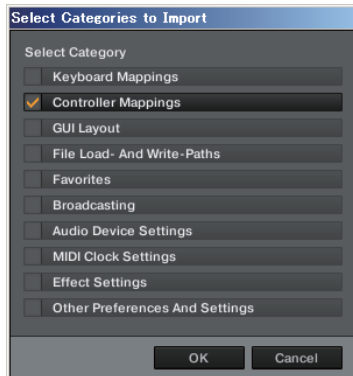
Select Categories to Import

Select Category

Keyboard Mappings

✓ Controller Mappings

GUI Layout

File Load- And Write-Paths

Favorites

Broadcasting

Audio Device Settings

MIDI Clock Settings

Effect Settings

Other Preferences And Settings

OK

Cancel